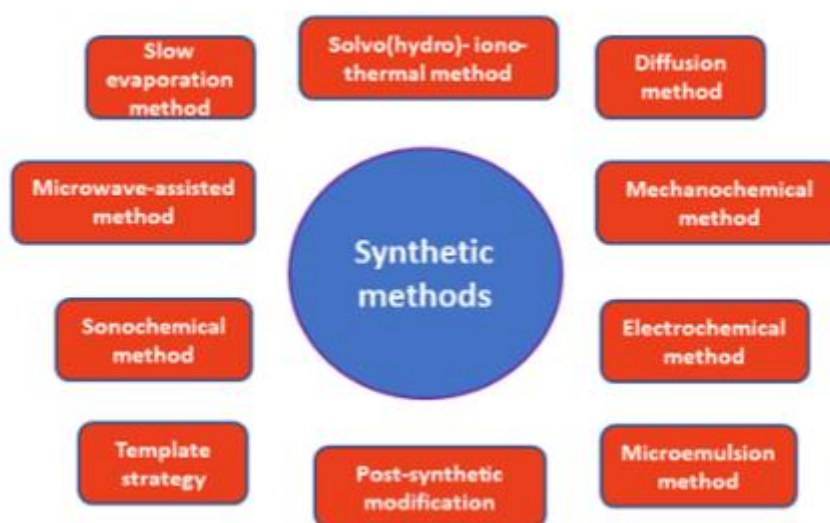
Slow evaporation method

Solvo(hydro)- iono-thermal method

Diffusion method

Microwave-assisted method

Synthetic methods

Mechanochemical method

Sonochemical method

Electrochemical method

Template strategy

Post-synthetic modification

Microemulsion method